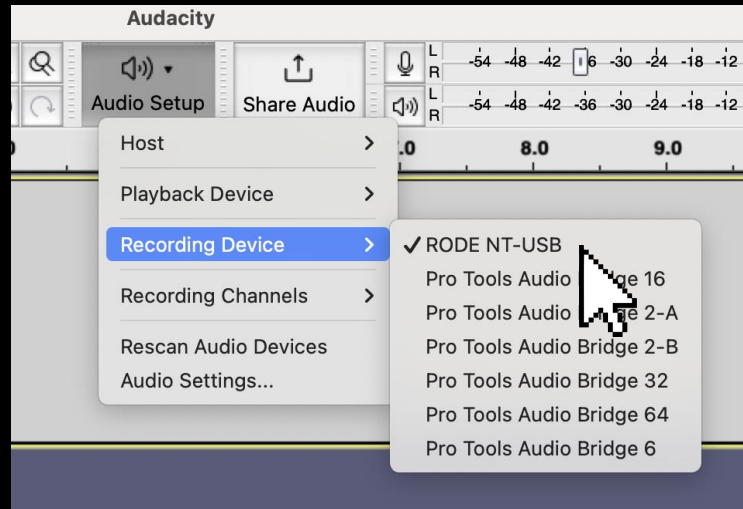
Audacity

Audio Setup

Share Audio

L R -54 -48 -42 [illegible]6 -30 -24 -18 -12

L R -54 -48 -42 -36 -30 -24 -18 -12

.0 8.0 9.0

Host >

Playback Device >

Recording Device >

Recording Channels >

Rescan Audio Devices

Audio Settings...

✓ RODE NT-USB

Pro Tools Audio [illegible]ge 16

Pro Tools Audio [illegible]ge 2-A

Pro Tools Audio Bridge 2-B

Pro Tools Audio Bridge 32

Pro Tools Audio Bridge 64

Pro Tools Audio Bridge 6